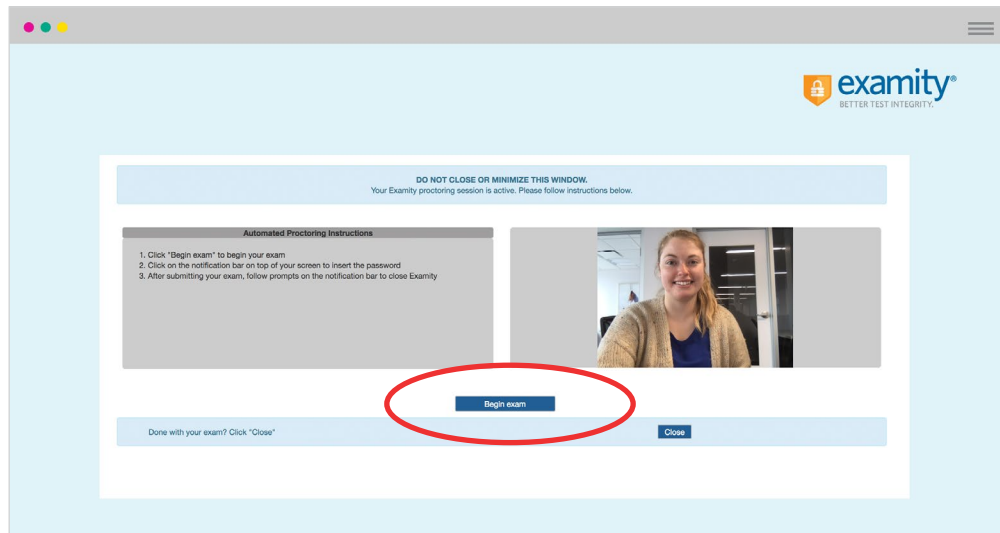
examity®
BETTER TEST INTEGRITY.

DO NOT CLOSE OR MINIMIZE THIS WINDOW.
Your Examity proctoring session is active. Please follow instructions below.

Automated Proctoring Instructions

1. Click "Begin exam" to begin your exam
2. Click on the notification bar on top of your screen to insert the password
3. After submitting your exam, follow prompts on the notification bar to close Examity

Begin exam

Done with your exam? Click "Close"

Close